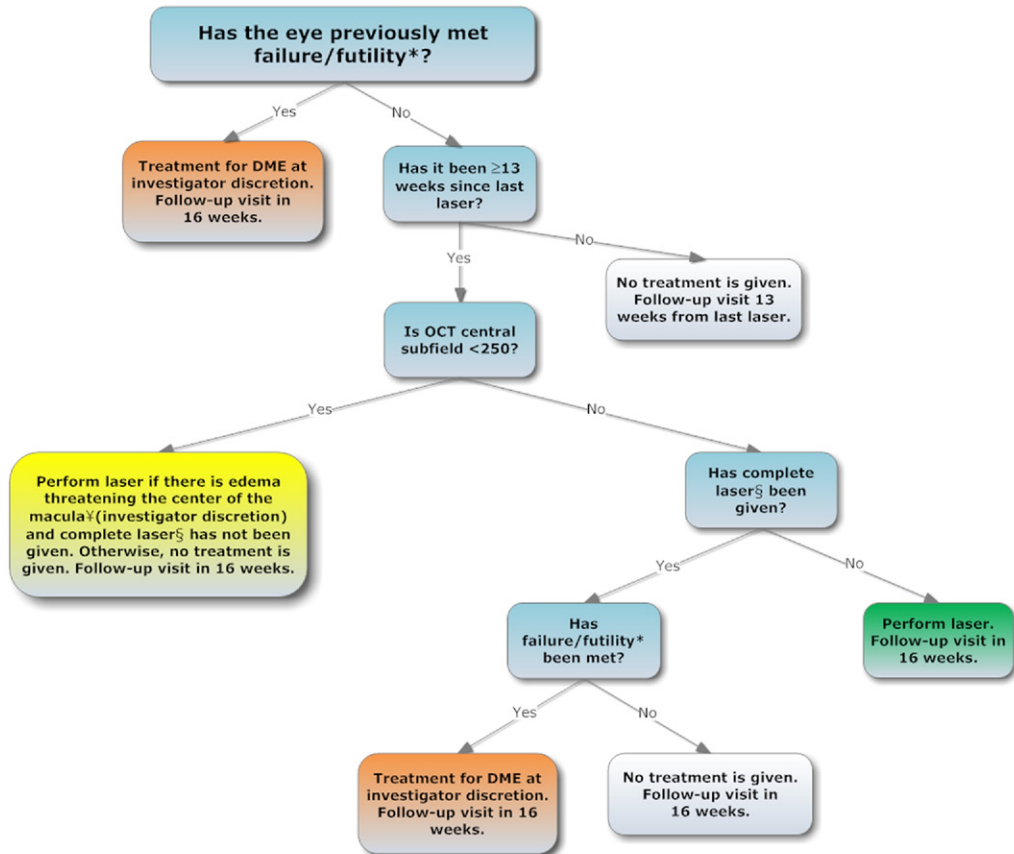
Has the eye previously met failure/futility*?

Yes

No

Treatment for DME at investigator discretion. Follow-up visit in 16 weeks.

Has it been ≥13 weeks since last laser?

No

Yes

No treatment is given. Follow-up visit 13 weeks from last laser.

Is OCT central subfield <250?

Yes

No

Perform laser if there is edema threatening the center of the macula¥(investigator discretion) and complete laser§ has not been given. Otherwise, no treatment is given. Follow-up visit in 16 weeks.

Has complete laser§ been given?

Yes

No

Has failure/futility* been met?

Perform laser. Follow-up visit in 16 weeks.

Yes

No

Treatment for DME at investigator discretion. Follow-up visit in 16 weeks.

No treatment is given. Follow-up visit in 16 weeks.